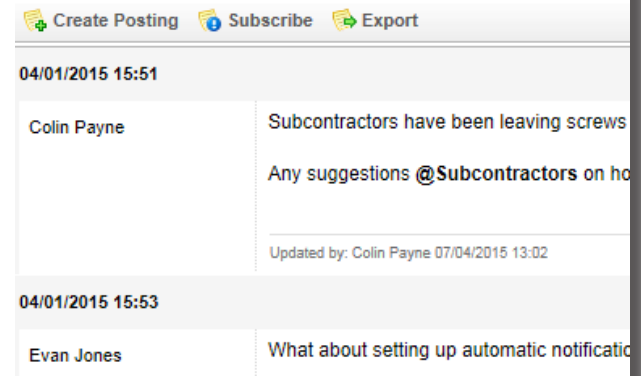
Create Posting Subscribe Export

04/01/2015 15:51

Colin Payne

Subcontractors have been leaving screws

Any suggestions **@Subcontractors** on ho

Updated by: Colin Payne 07/04/2015 13:02

04/01/2015 15:53

Evan Jones

What about setting up automatic notificati